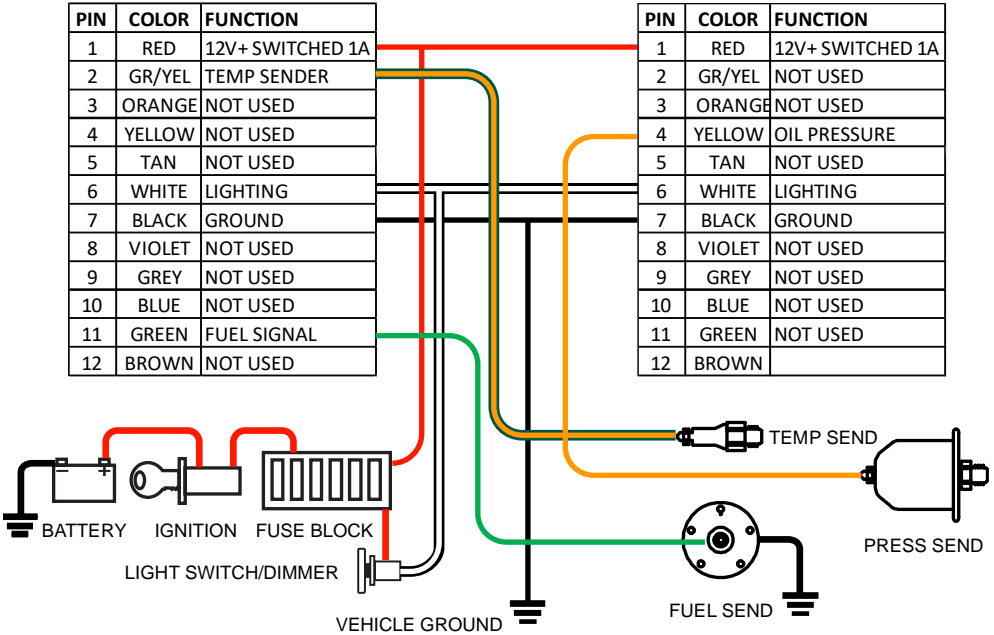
| PIN | COLOR | FUNCTION |
|---|---|---|
| 1 | RED | 12V+ SWITCHED 1A |
| 2 | GR/YEL | TEMP SENDER |
| 3 | ORANGE | NOT USED |
| 4 | YELLOW | NOT USED |
| 5 | TAN | NOT USED |
| 6 | WHITE | LIGHTING |
| 7 | BLACK | GROUND |
| 8 | VIOLET | NOT USED |
| 9 | GREY | NOT USED |
| 10 | BLUE | NOT USED |
| 11 | GREEN | FUEL SIGNAL |
| 12 | BROWN | NOT USED |

| PIN | COLOR | FUNCTION |
|---|---|---|
| 1 | RED | 12V+ SWITCHED 1A |
| 2 | GR/YEL | NOT USED |
| 3 | ORANGE | NOT USED |
| 4 | YELLOW | OIL PRESSURE |
| 5 | TAN | NOT USED |
| 6 | WHITE | LIGHTING |
| 7 | BLACK | GROUND |
| 8 | VIOLET | NOT USED |
| 9 | GREY | NOT USED |
| 10 | BLUE | NOT USED |
| 11 | GREEN | NOT USED |
| 12 | BROWN | |

TEMP SEND

BATTERY IGNITION FUSE BLOCK

PRESS SEND

LIGHT SWITCH/DIMMER

FUEL SEND

VEHICLE GROUND